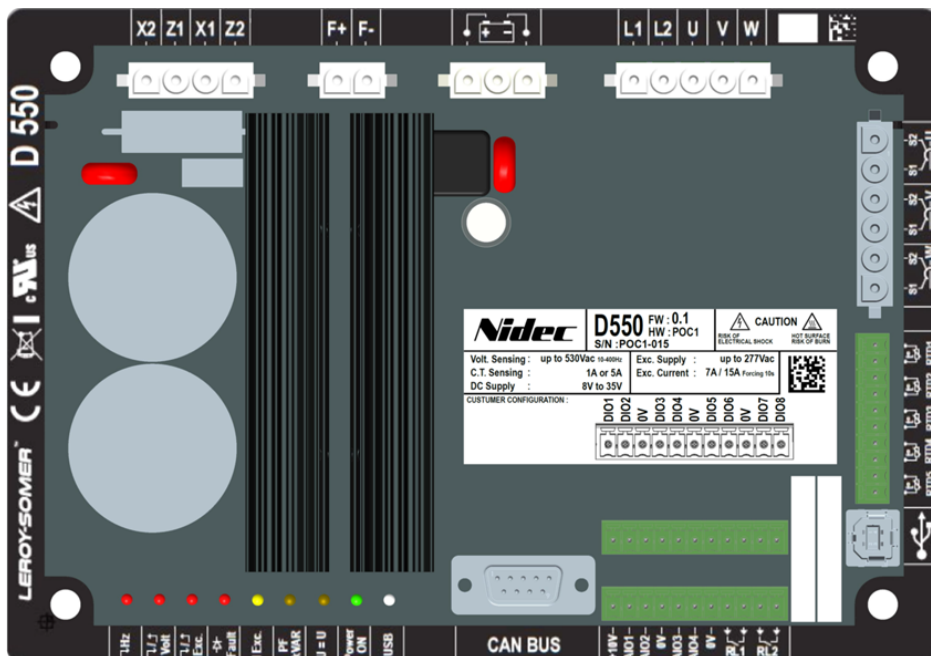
X2 Z1 X1 Z2

F+ F-

+ -

L1 L2 U V W

D 550

LEROY-SOMER

Nidec

D550 FW : 0.1
HW : POC1
S/N : POC1-015

CAUTION
RISK OF ELECTRICAL SHOCK
HOT SURFACE RISK OF BURN

| Volt. Sensing : | up to 530Vac 10-400Hz | Exc. Supply : | up to 277Vac |
|---|---|---|---|
| C.T. Sensing : | 1A or 5A | Exc. Current : | 7A / 15A Forcing 10s |
| DC Supply : | 8V to 35V | | |

CUSTUMER CONFIGURATION :

DIO1 DIO2 0V DIO3 DIO4 0V DIO5 DIO6 0V DIO7 DIO8

S2 S1 S2 S1 S2 S1

CAN BUS

Hz Volt Exc. Fault Exc. PF kVAR U = U Power ON USB